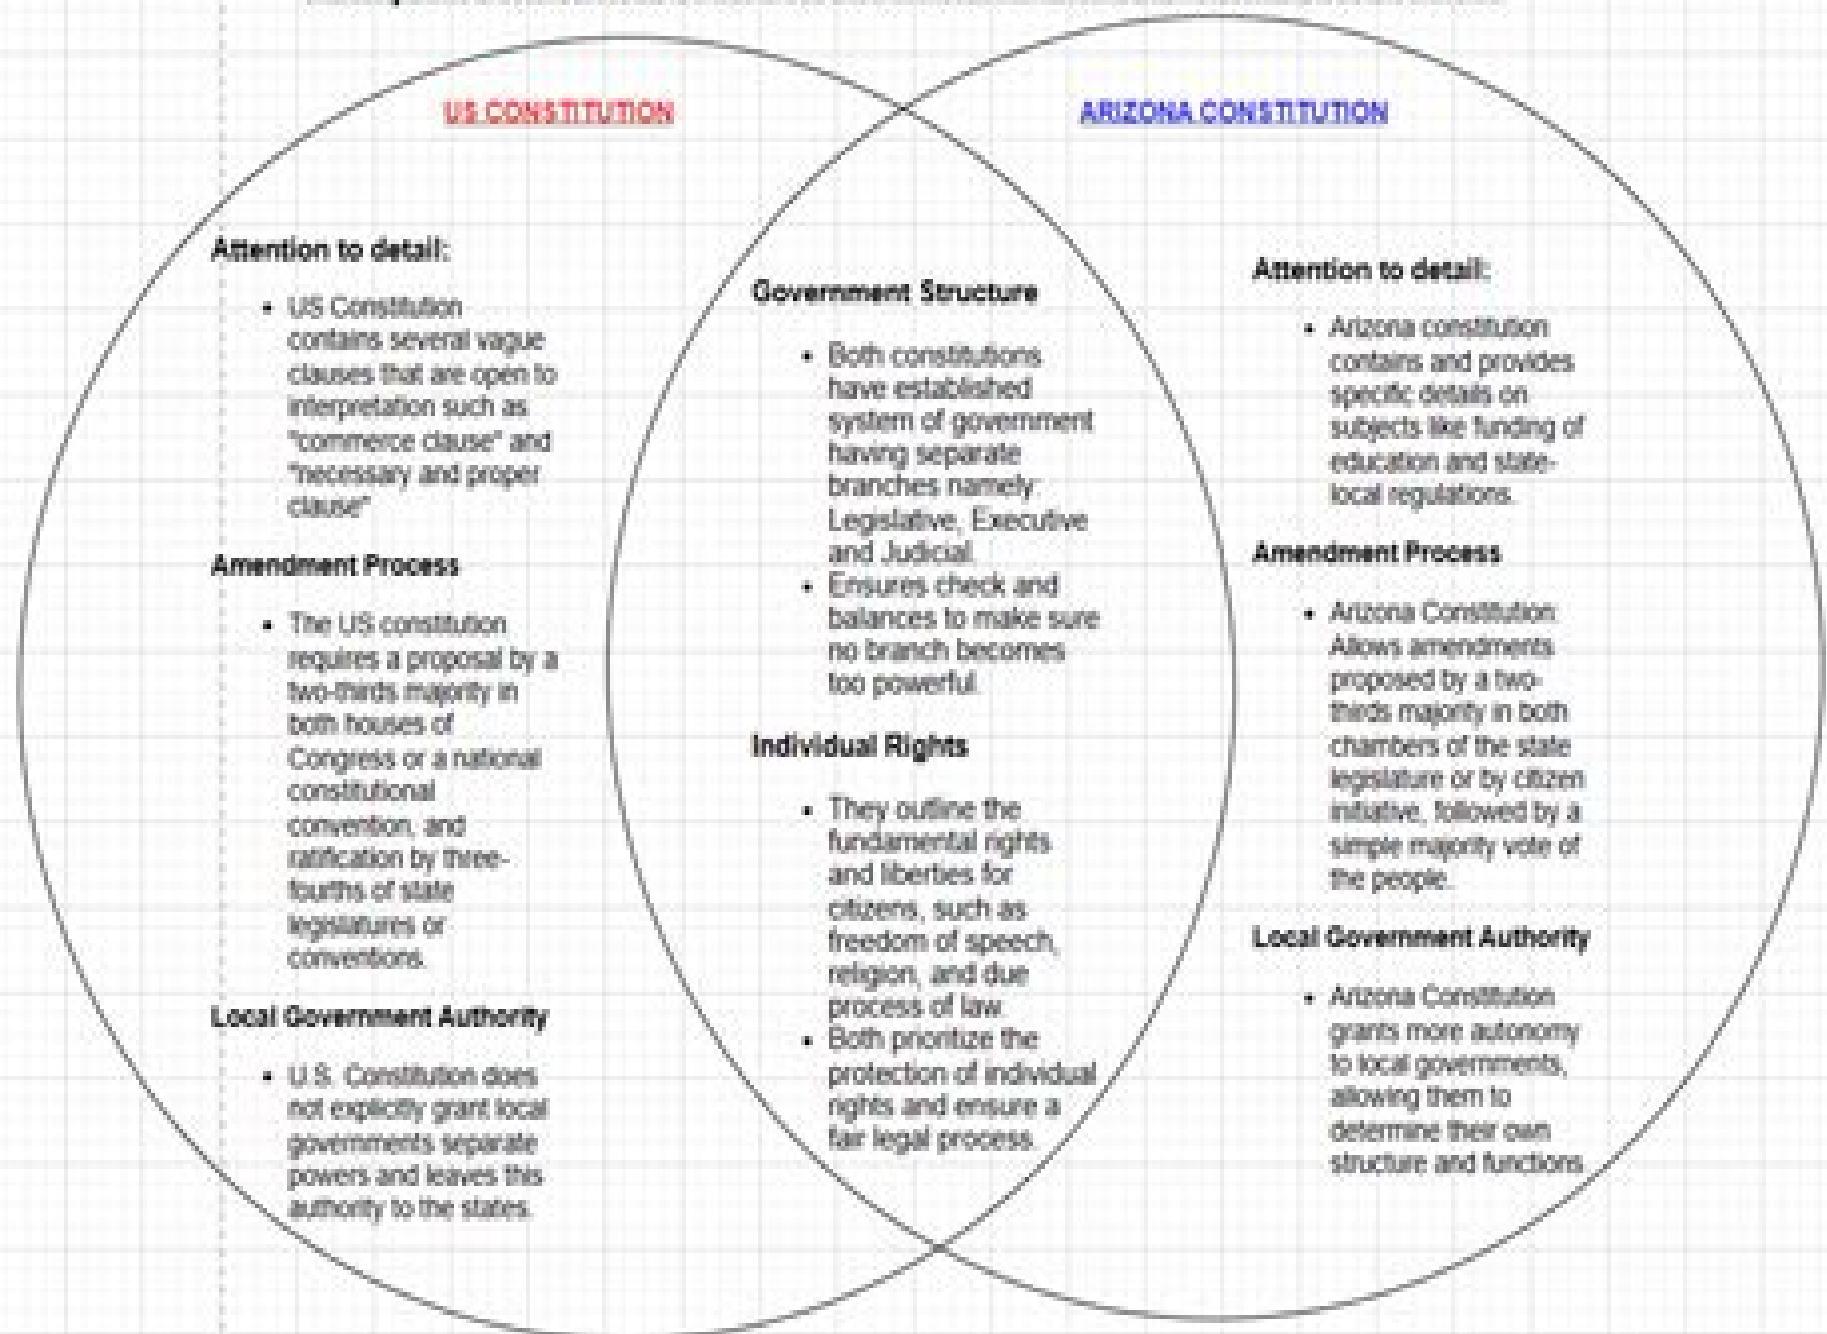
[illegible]

US CONSTITUTION

Attention to detail:

- US Constitution contains several vague clauses that are open to interpretation such as "commerce clause" and "necessary and proper clause"

Amendment Process

- The US constitution requires a proposal by a two-thirds majority in both houses of Congress or a national constitutional convention, and ratification by three-fourths of state legislatures or conventions.

Local Government Authority

- U.S. Constitution does not explicitly grant local governments separate powers and leaves this authority to the states.

Government Structure

- Both constitutions have established system of government having separate branches namely: Legislative, Executive and Judicial.
- Ensures check and balances to make sure no branch becomes too powerful.

Individual Rights

- They outline the fundamental rights and liberties for citizens, such as freedom of speech, religion, and due process of law.
- Both prioritize the protection of individual rights and ensure a fair legal process.

ARIZONA CONSTITUTION

Attention to detail:

- Arizona constitution contains and provides specific details on subjects like funding of education and state-local regulations.

Amendment Process

- Arizona Constitution: Allows amendments proposed by a two-thirds majority in both chambers of the state legislature or by citizen initiative, followed by a simple majority vote of the people.

Local Government Authority

- Arizona Constitution grants more autonomy to local governments, allowing them to determine their own structure and functions.